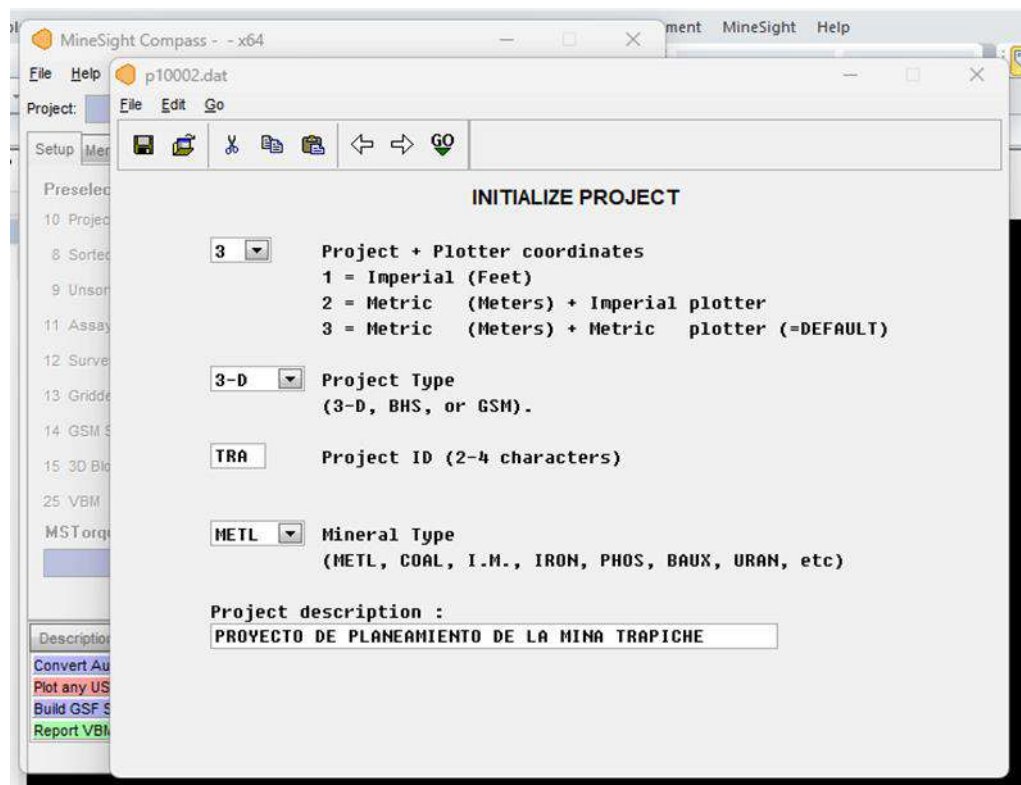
MineSight Compass - - x64

ment MineSight Help

File Help

Project:

Setup Men

Preselec

10 Projec

8 Sortec

9 Unsor

11 Assay

12 Surve

13 Gridde

14 GSM S

15 3D Blo

25 VBM

MSTorq

Description

Convert Au

Plot any US

Build GSF S

Report VBM

p10002.dat

File Edit Go

GO

INITIALIZE PROJECT

3 Project + Plotter coordinates
1 = Imperial (Feet)
2 = Metric (Meters) + Imperial plotter
3 = Metric (Meters) + Metric plotter (=DEFAULT)

3-D Project Type
(3-D, BHS, or GSM).

TRA Project ID (2-4 characters)

METL Mineral Type
(METL, COAL, I.M., IRON, PHOS, BAUX, URAN, etc)

Project description :
PROYECTO DE PLANEAMIENTO DE LA MINA TRAPICHE